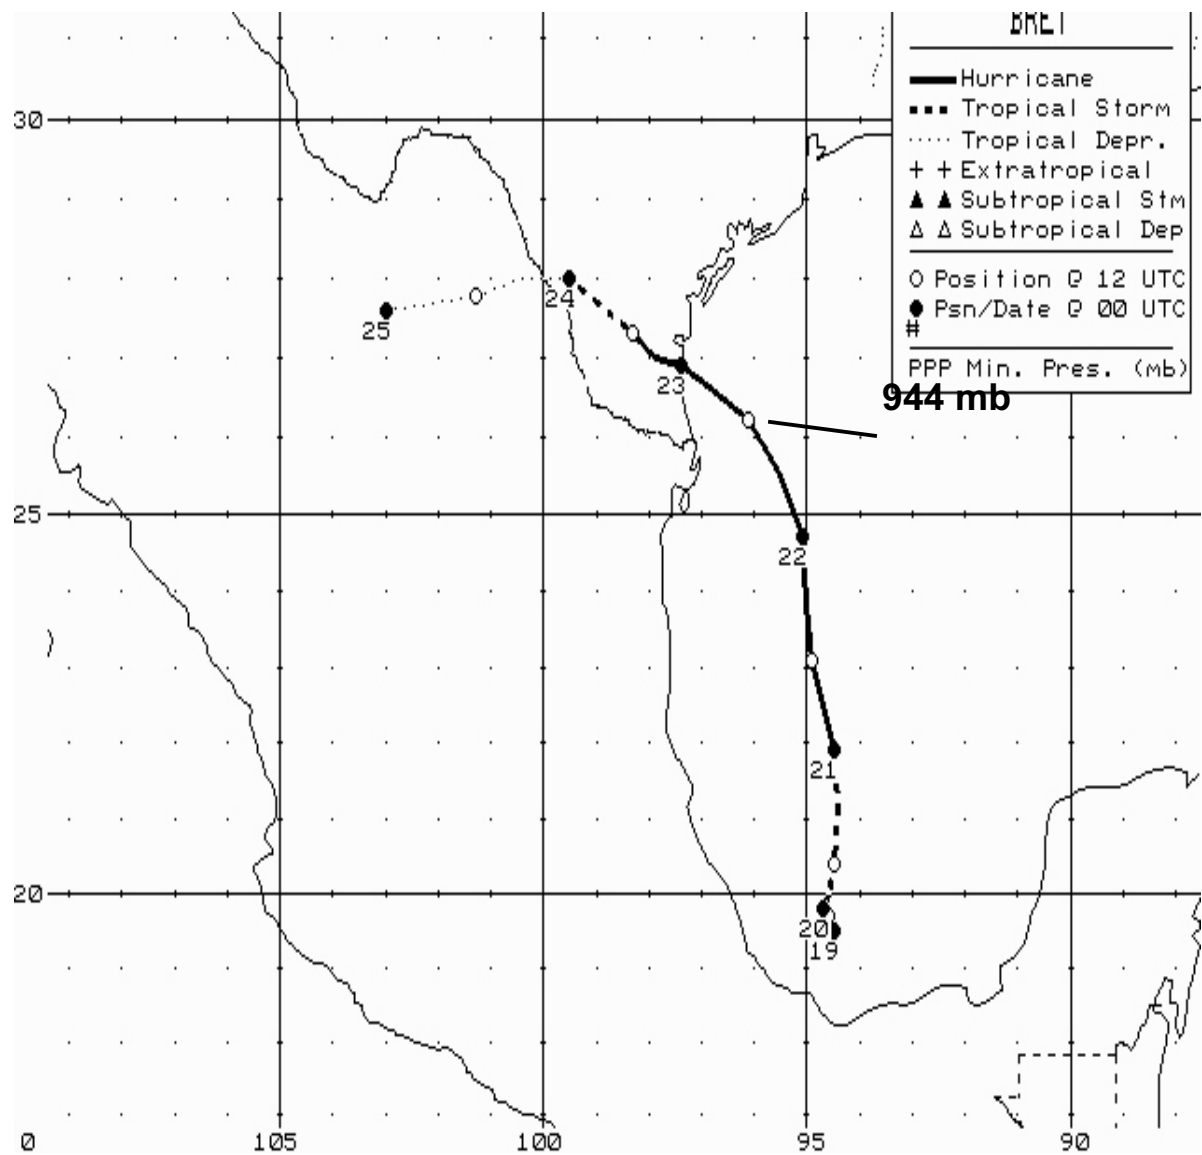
BRET

Hurricane
Tropical Storm
Tropical Depr.
+ + Extratropical
▲ ▲ Subtropical Stm
Δ Δ Subtropical Dep

O Position @ 12 UTC
● Psn/Date @ 00 UTC
#

PPP Min. Pres. (mb)

944 mb

30
25
20

25
24
23
22
21
20
19

0
105
100
95
90